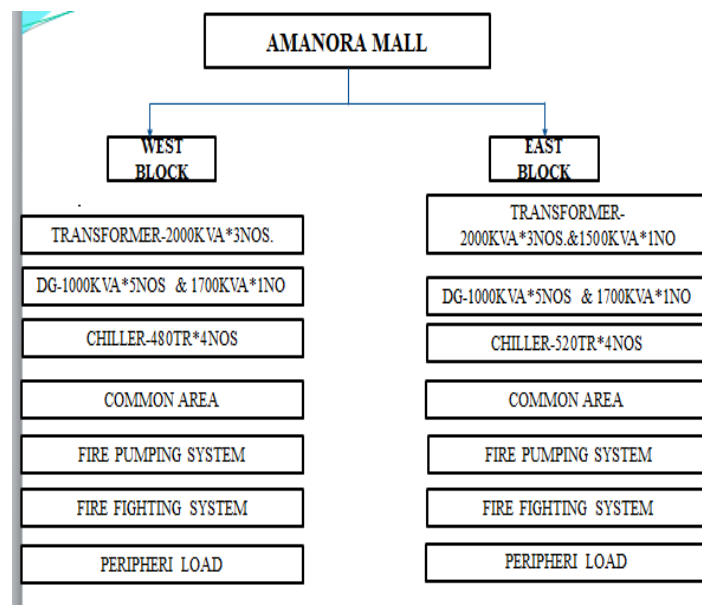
AMANORA MALL

WEST BLOCK

TRANSFORMER-2000KVA*3NOS.

DG-1000KVA*5NOS & 1700KVA*1NO

CHILLER-480TR*4NOS

COMMON AREA

FIRE PUMPING SYSTEM

FIRE FIGHTING SYSTEM

PERIPHERI LOAD

EAST BLOCK

TRANSFORMER-2000KVA*3NOS.&1500KVA*1NO

DG-1000KVA*5NOS & 1700KVA*1NO

CHILLER-520TR*4NOS

COMMON AREA

FIRE PUMPING SYSTEM

FIRE FIGHTING SYSTEM

PERIPHERI LOAD